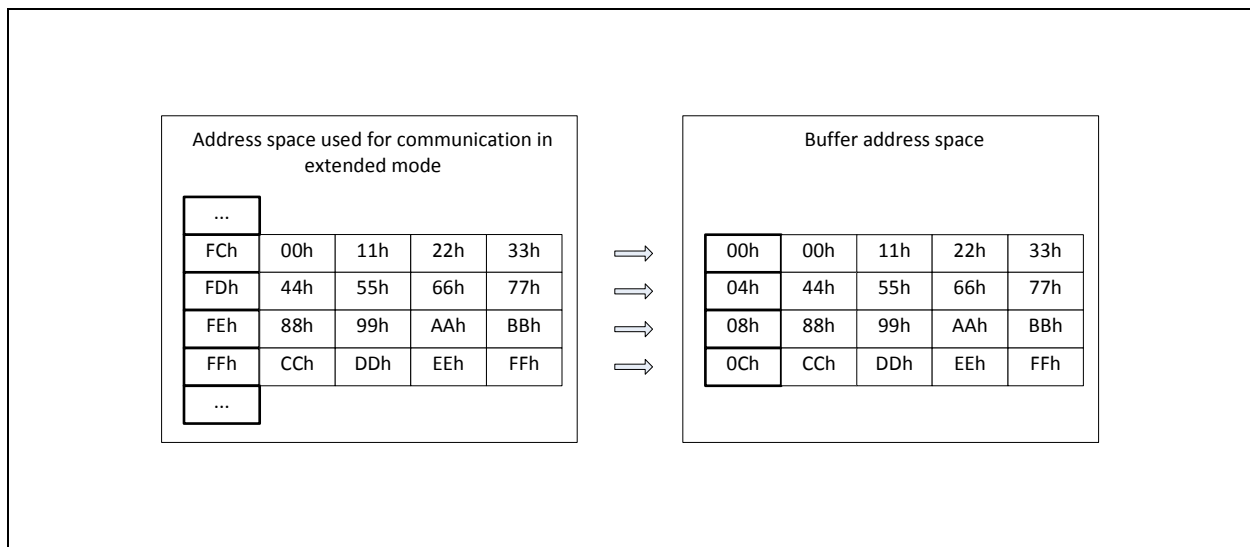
Address space used for communication in extended mode

| ... | | | | |
|---|---|---|---|---|
| FCh | 00h | 11h | 22h | 33h |
| FDh | 44h | 55h | 66h | 77h |
| FEh | 88h | 99h | AAh | BBh |
| FFh | CCh | DDh | EEh | FFh |
| ... | | | | |

Buffer address space

| 00h | 00h | 11h | 22h | 33h |
|---|---|---|---|---|
| 04h | 44h | 55h | 66h | 77h |
| 08h | 88h | 99h | AAh | BBh |
| 0Ch | CCh | DDh | EEh | FFh |